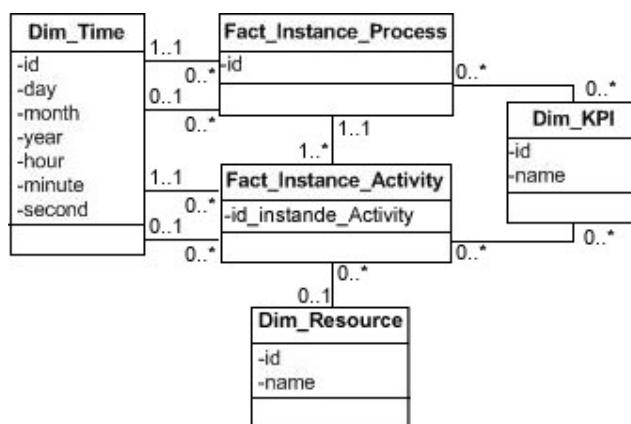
Dim_Time
-id
-day
-month
-year
-hour
-minute
-second

1..1
0..*
0..1
0..*

Fact_Instance_Process
-id

0..*
0..*

Dim_KPI
-id
-name

1..1
1..*

1..1
0..*
0..1
0..*

Fact_Instance_Activity
-id_instande_Activity

0..*
0..*

0..*
0..1

Dim_Resource
-id
-name